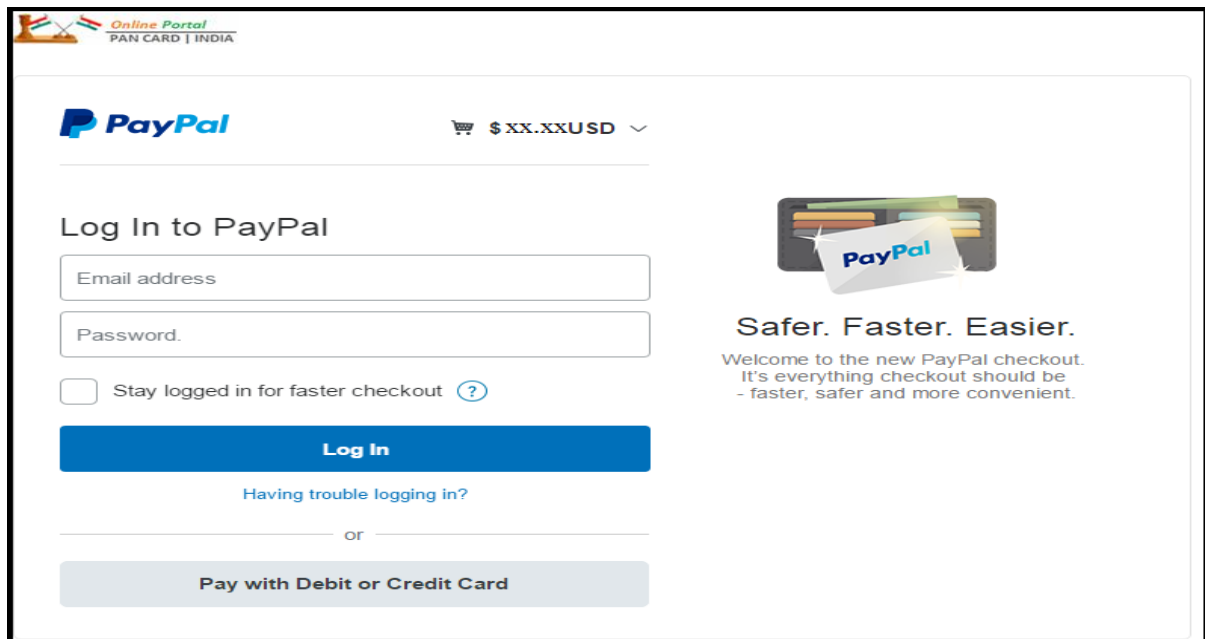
Online Portal
PAN CARD | INDIA

PayPal

$XX.XXUSD

Log In to PayPal

Email address

Password.

Stay logged in for faster checkout ?

Log In

Having trouble logging in?

or

Pay with Debit or Credit Card

PayPal

Safer. Faster. Easier.

Welcome to the new PayPal checkout. It's everything checkout should be - faster, safer and more convenient.